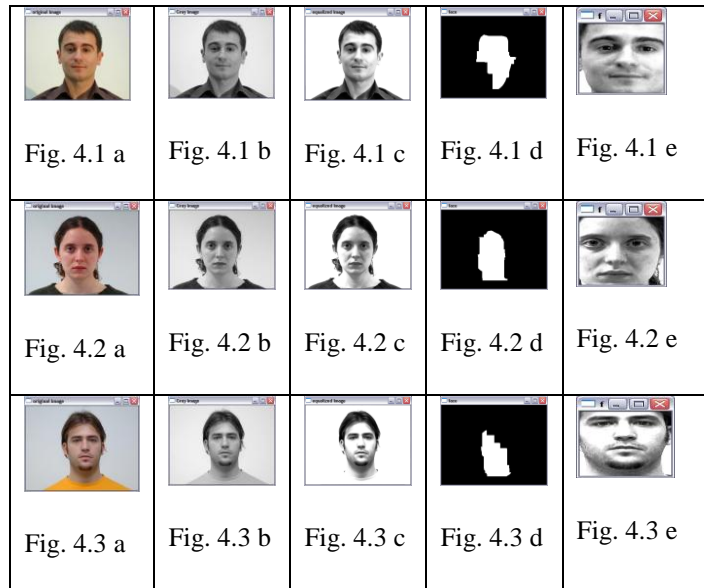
| original image | Grey Image | equalized image | face | f |
|---|---|---|---|---|
| Fig. 4.1 a | Fig. 4.1 b | Fig. 4.1 c | Fig. 4.1 d | Fig. 4.1 e |
| original image | Grey Image | equalized image | face | f |
| Fig. 4.2 a | Fig. 4.2 b | Fig. 4.2 c | Fig. 4.2 d | Fig. 4.2 e |
| original image | Grey Image | equalized image | face | f |
| Fig. 4.3 a | Fig. 4.3 b | Fig. 4.3 c | Fig. 4.3 d | Fig. 4.3 e |